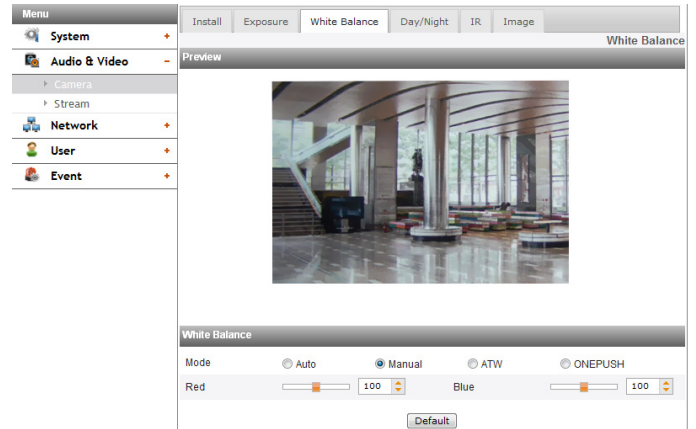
Menu
System +
Audio & Video −
Camera
Stream
Network +
User +
Event +

Install | Exposure | White Balance | Day/Night | IR | Image

White Balance

Preview

White Balance

| Mode | Auto | Manual | ATW | ONEPUSH |
|---|---|---|---|---|
| Red | 100 | Blue | 100 | |

Default